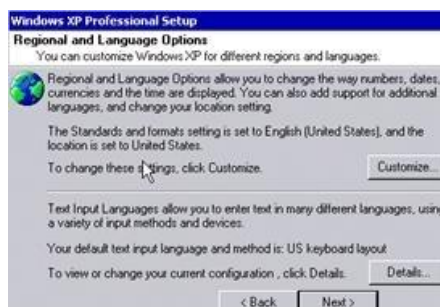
Windows XP Professional Setup

Regional and Language Options

You can customize Windows XP for different regions and languages.

Regional and Language Options allow you to change the way numbers, dates, currencies and the time are displayed. You can also add support for additional languages, and change your location setting.

The Standards and formats setting is set to English (United States), and the location is set to United States.

To change these s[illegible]ings, click Customize.

Customize...

Text Input Languages allow you to enter text in many different languages, using a variety of input methods and devices.

Your default text input language and method is: US keyboard layout

To view or change your current configuration , click Details.

Details...

< Back

Next >